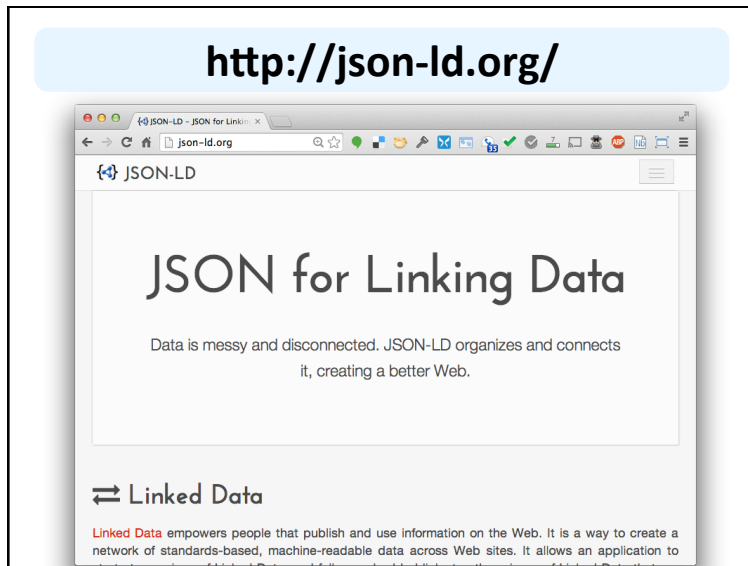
http://json-ld.org/

JSON-LD – JSON for Linkin ×

json-ld.org

JSON-LD

JSON for Linking Data

Data is messy and disconnected. JSON-LD organizes and connects it, creating a better Web.

Linked Data

Linked Data empowers people that publish and use information on the Web. It is a way to create a network of standards-based, machine-readable data across Web sites. It allows an application to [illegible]